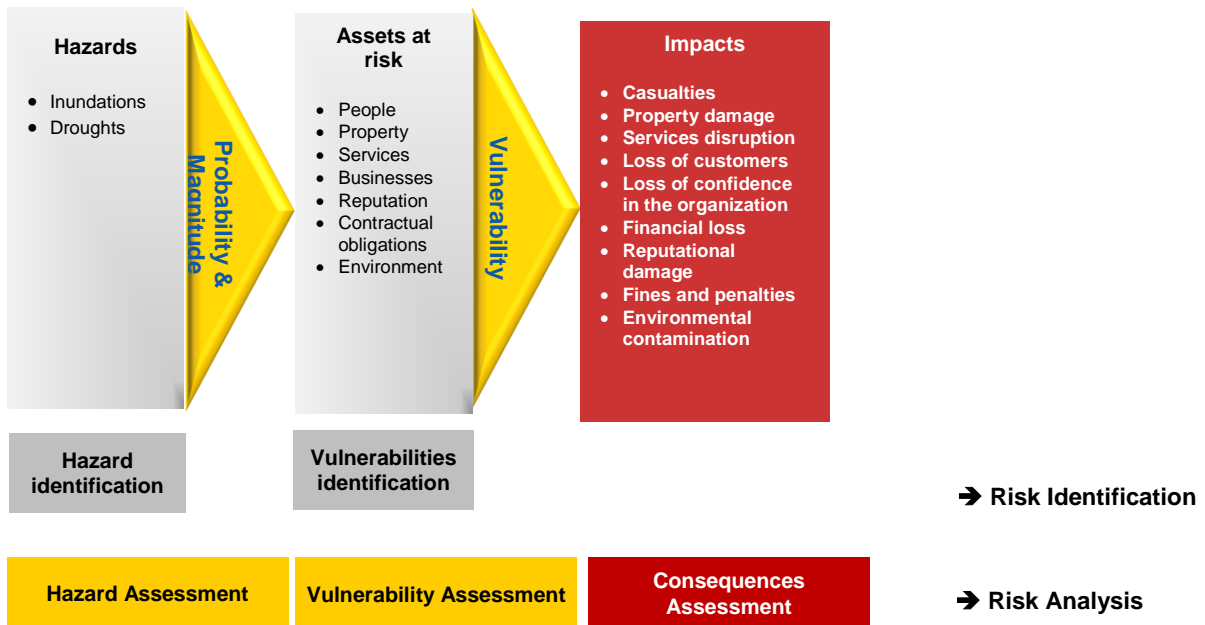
Hazards

- Inundations
- Droughts

Probability & Magnitude

Assets at risk

- People
- Property
- Services
- Businesses
- Reputation
- Contractual obligations
- Environment

Vulnerability

Impacts

- Casualties
- Property damage
- Services disruption
- Loss of customers
- Loss of confidence in the organization
- Financial loss
- Reputational damage
- Fines and penalties
- Environmental contamination

Hazard identification

Vulnerabilities identification

➔ Risk Identification

Hazard Assessment

Vulnerability Assessment

Consequences Assessment

➔ Risk Analysis